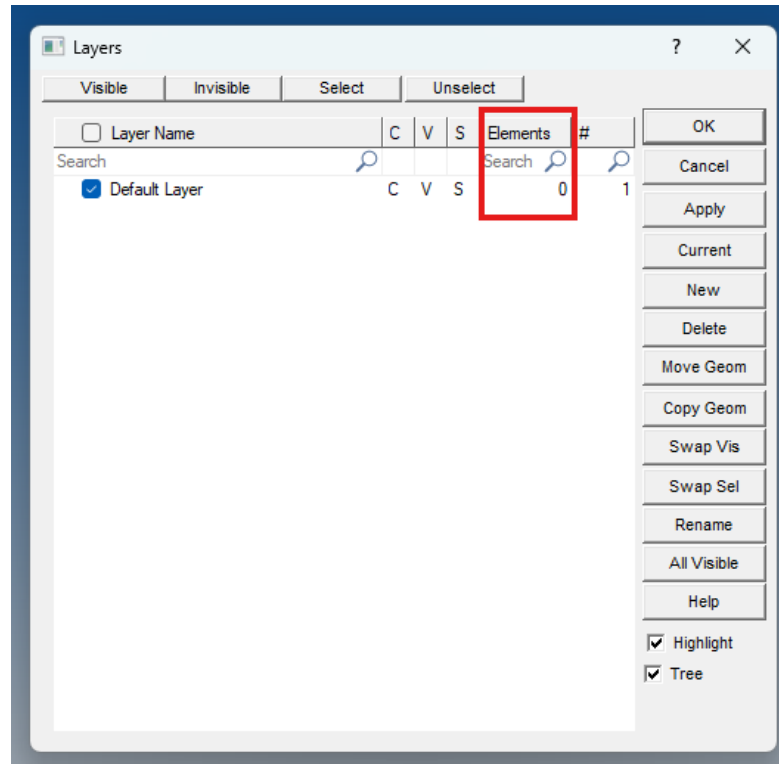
Layers ? ✕

Visible Invisible Select Unselect

| Layer Name | C | V | S | Elements | # |
|---|---|---|---|---|---|
| Search | | | | Search | |
| Default Layer | C | V | S | 0 | 1 |

OK
Cancel
Apply
Current
New
Delete
Move Geom
Copy Geom
Swap Vis
Swap Sel
Rename
All Visible
Help

Highlight
Tree